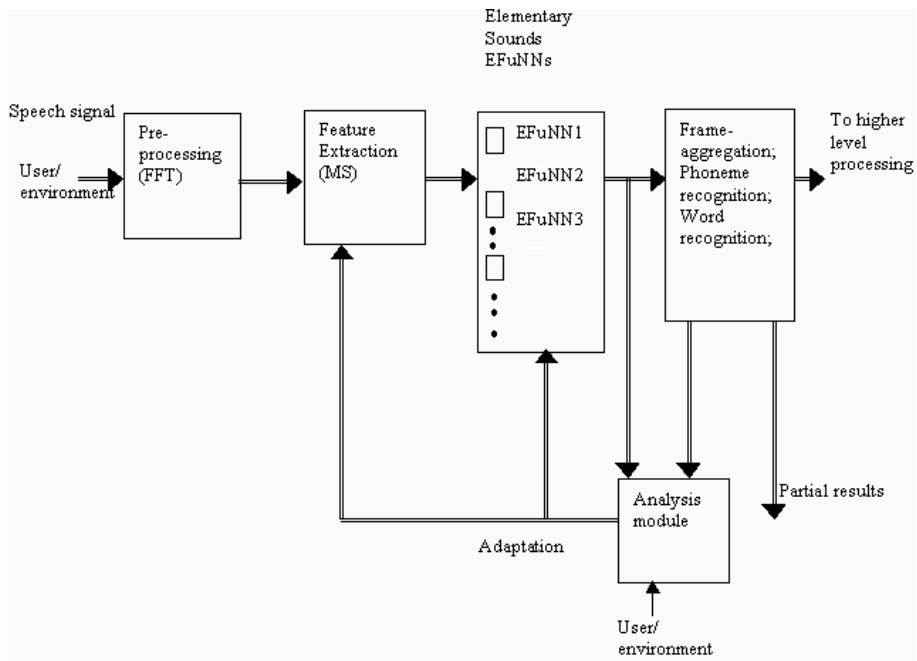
Elementary Sounds EFuNNs

Speech signal

User/ environment

Pre-processing (FFT)

Feature Extraction (MS)

EFuNN1

EFuNN2

EFuNN3

Frame-aggregation; Phoneme recognition; Word recognition;

To higher level processing

Partial results

Analysis module

Adaptation

User/ environment